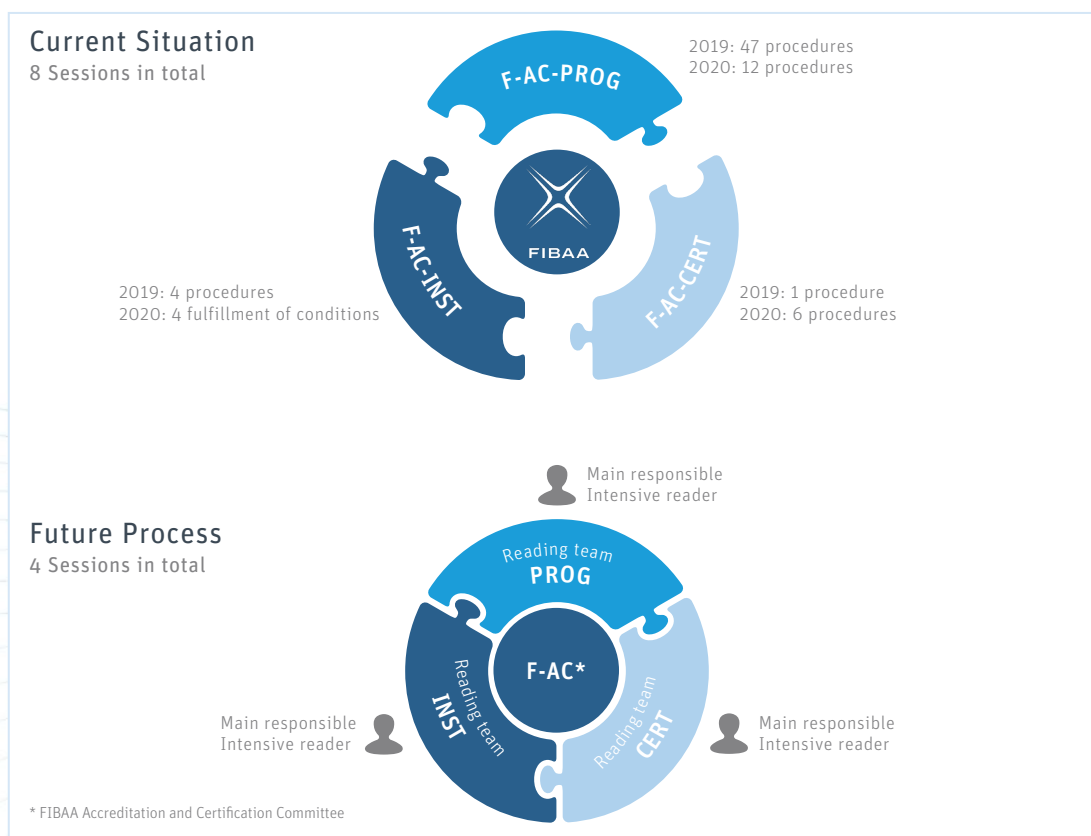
Current Situation
8 Sessions in total

F-AC-PROG

2019: 47 procedures
2020: 12 procedures

FIBAA

F-AC-INST

2019: 4 procedures
2020: 4 fulfillment of conditions

F-AC-CERT

2019: 1 procedure
2020: 6 procedures

Main responsible
Intensive reader

Future Process
4 Sessions in total

Reading team
PROG

F-AC*

Reading team
INST

Reading team
CERT

Main responsible
Intensive reader

Main responsible
Intensive reader

* FIBAA Accreditation and Certification Committee